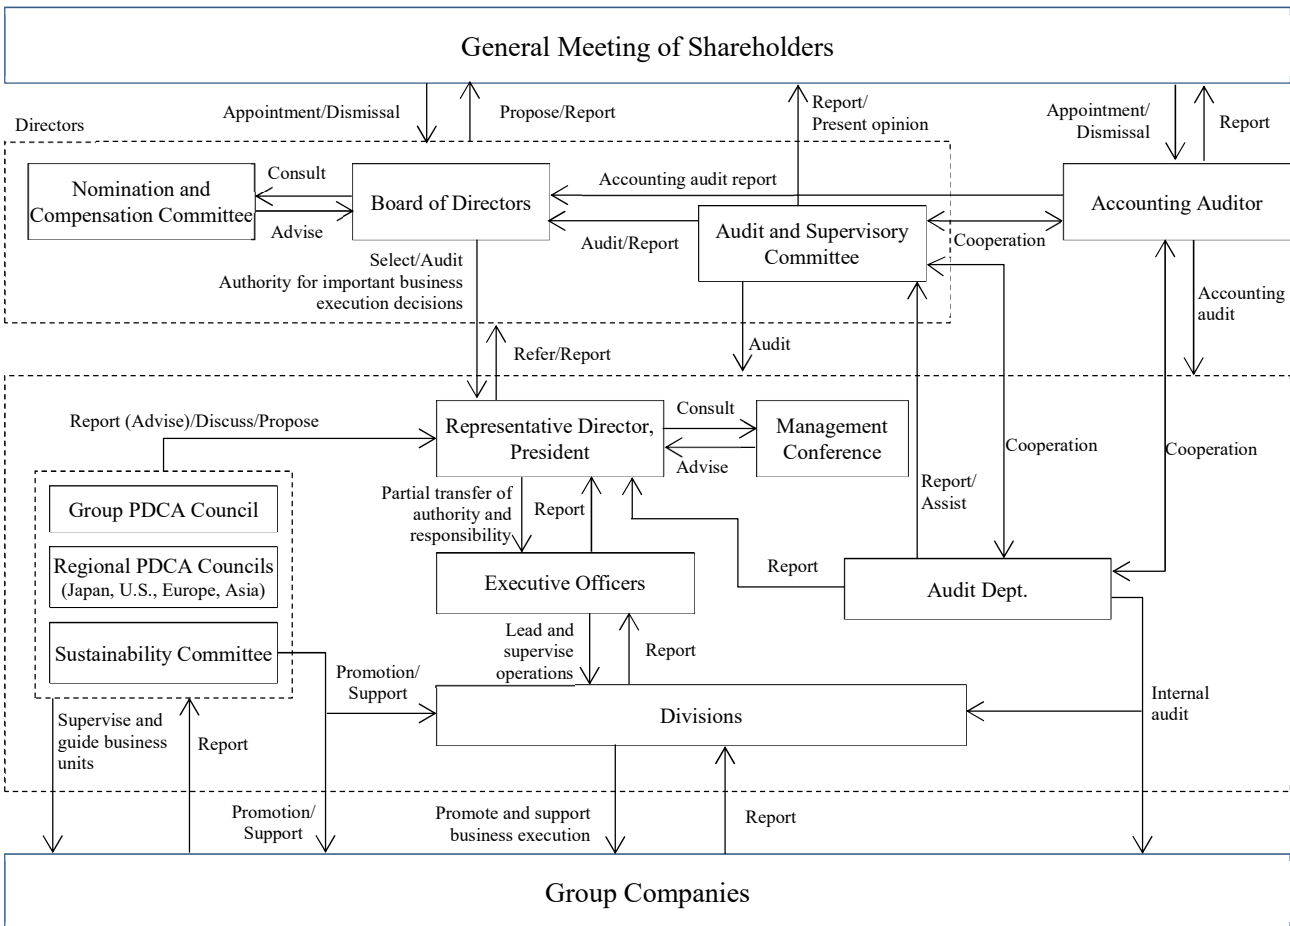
General Meeting of Shareholders

Appointment/Dismissal

Propose/Report

Report/
Present opinion

Appointment/
Dismissal

Report

Directors

Nomination and Compensation Committee

Consult

Advise

Board of Directors

Accounting audit report

Accounting Auditor

Audit/Report

Audit and Supervisory Committee

Cooperation

Select/Audit
Authority for important business execution decisions

Accounting audit

Refer/Report

Audit

Report (Advise)/Discuss/Propose

Representative Director, President

Consult

Advise

Management Conference

Cooperation

Cooperation

Report/
Assist

Group PDCA Council

Regional PDCA Councils
(Japan, U.S., Europe, Asia)

Sustainability Committee

Partial transfer of authority and responsibility

Report

Executive Officers

Report

Audit Dept.

Lead and supervise operations

Report

Promotion/
Support

Divisions

Internal audit

Supervise and guide business units

Report

Promotion/
Support

Promote and support business execution

Report

Group Companies